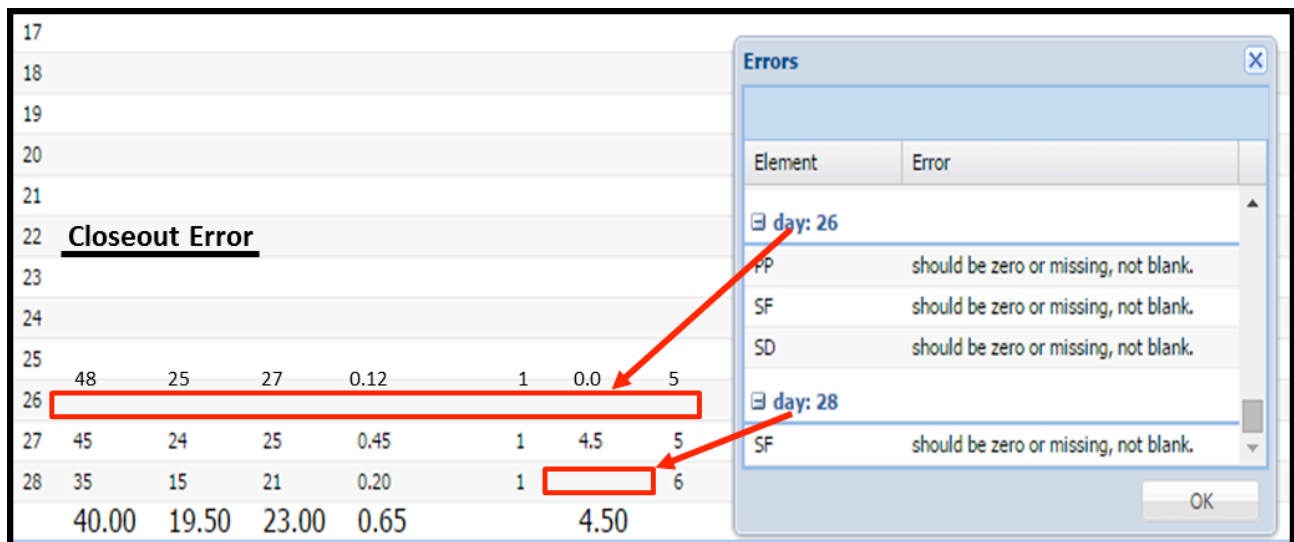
17
18
19
20
21
22 Closeout Error
23
24
25

| | | | | | | |
|---|---|---|---|---|---|---|
| 48 | 25 | 27 | 0.12 | 1 | 0.0 | 5 |

26

| | | | | | | | |
|---|---|---|---|---|---|---|---|
| 27 | 45 | 24 | 25 | 0.45 | 1 | 4.5 | 5 |
| 28 | 35 | 15 | 21 | 0.20 | 1 | | 6 |
| | 40.00 | 19.50 | 23.00 | 0.65 | | 4.50 | |

Errors

| Element | Error |
|---|---|
| ⊟ day: 26 | |
| PP | should be zero or missing, not blank. |
| SF | should be zero or missing, not blank. |
| SD | should be zero or missing, not blank. |
| ⊟ day: 28 | |
| SF | should be zero or missing, not blank. |

OK